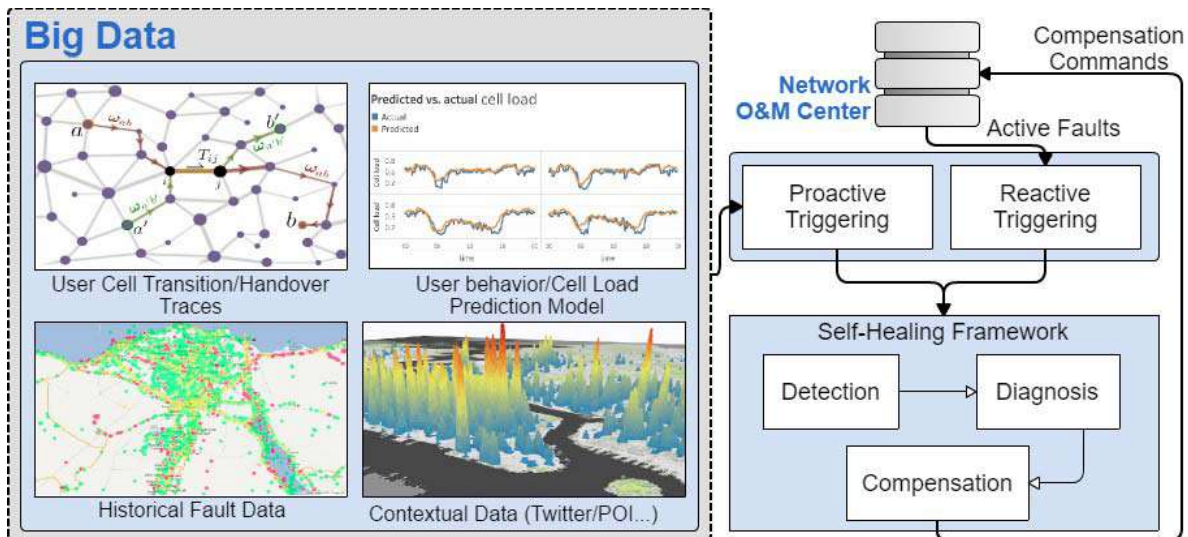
Big Data

$a$ $\omega_{ab}$ $b'$ $\omega_{a'b'}$ $T_{ij}$ $i$ $j$ $\omega_{ab}$ $\omega_{a'b'}$ $a'$ $b$

User Cell Transition/Handover Traces

Predicted vs. actual cell load
Actual
Predicted

Cell load
Cell load
time
time

User behavior/Cell Load Prediction Model

Historical Fault Data

Contextual Data (Twitter/POI...)

Network O&M Center

Compensation Commands

Active Faults

Proactive Triggering

Reactive Triggering

Self-Healing Framework

Detection

Diagnosis

Compensation